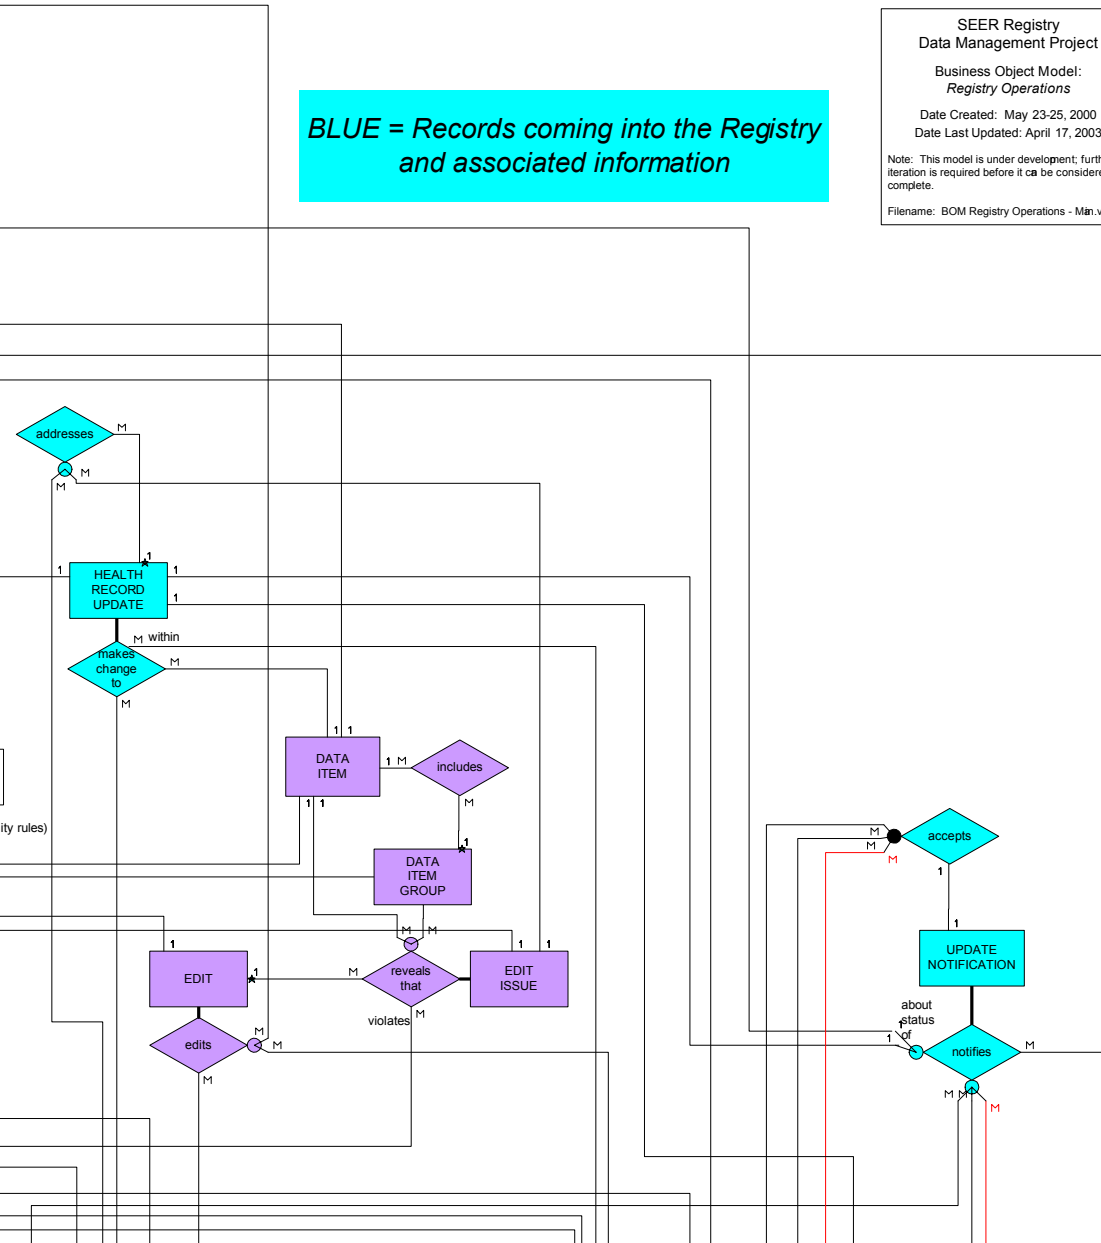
SEER Registry
Data Management Project

Business Object Model:
Registry Operations

Date Created: May 23-25, 2000
Date Last Updated: April 17, 2003

Note: This model is under development; furth iteration is required before it can be considere complete.

Filename: BOM Registry Operations - Main.v

BLUE = Records coming into the Registry and associated information

addresses
M
M
M
1
1
HEALTH RECORD UPDATE
1
1
M within
makes change to
M
M
ity rules)
DATA ITEM
1 1
1 M
includes
M
1 1
1
DATA ITEM GROUP
M M
1
EDIT
1
M
reveals that
1 1
EDIT ISSUE
violates
M
edits
M
M
M
M
M
M
accepts
1
1
UPDATE NOTIFICATION
about status of
1
notifies
M
M M
M